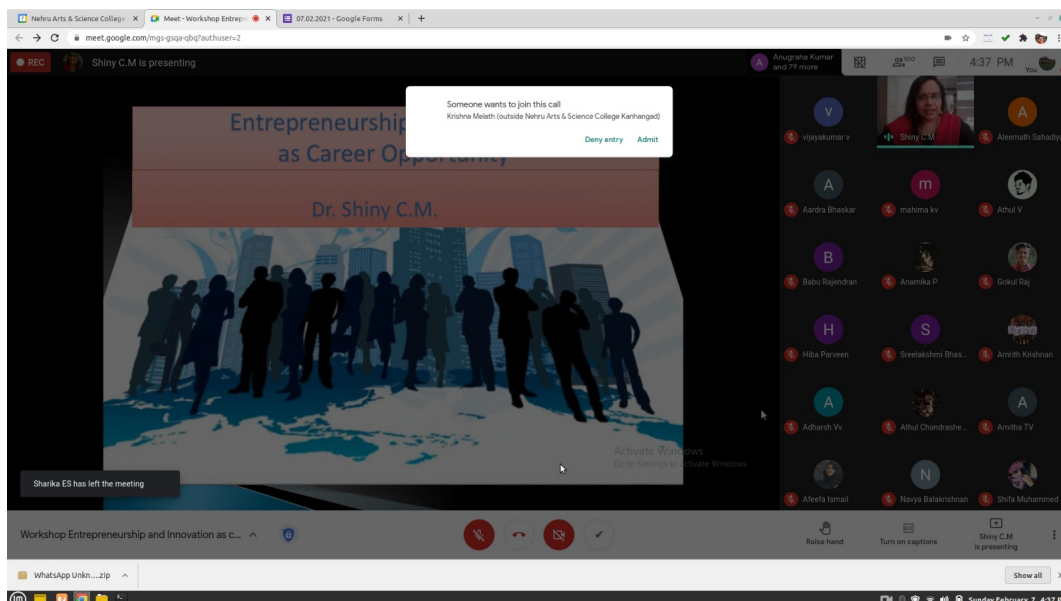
Nehru Arts & Science College × | Meet - Workshop Entrepr × | 07.02.2021 - Google Forms × | +

meet.google.com/mgs-gsqa-qbq?authuser=2

REC Shiny C.M is presenting

Anugraha Kumar and 79 more

4:37 PM

You

Entrepreneurship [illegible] as Career Opportunity

Dr. Shiny C.M.

Someone wants to join this call

Krishna Meleth (outside Nehru Arts & Science College Kanhangad)

Deny entry Admit

vijayakumar v

Shiny C.M

Aleemath Sahadiya

Aardra Bhaskar

mahima kv

Athul V

Babu Rajendran

Anamika P

Gokul Raj

Hiba Parveen

Sreelakshmi Bhas...

Amrith Krishnan

Adharsh Vv

Athul Chandrashe...

Amitha TV

Afeefa Ismail

Navya Balakrishnan

Shifa Mohammed

Activate Windows

Go to Settings to activate Windows

Sharika ES has left the meeting

Workshop Entrepreneurship and Innovation as c...

Raise hand

Turn on captions

Shiny C.M is presenting

WhatsApp Unkn....zip

Show all

Sunday February 7, 4:37